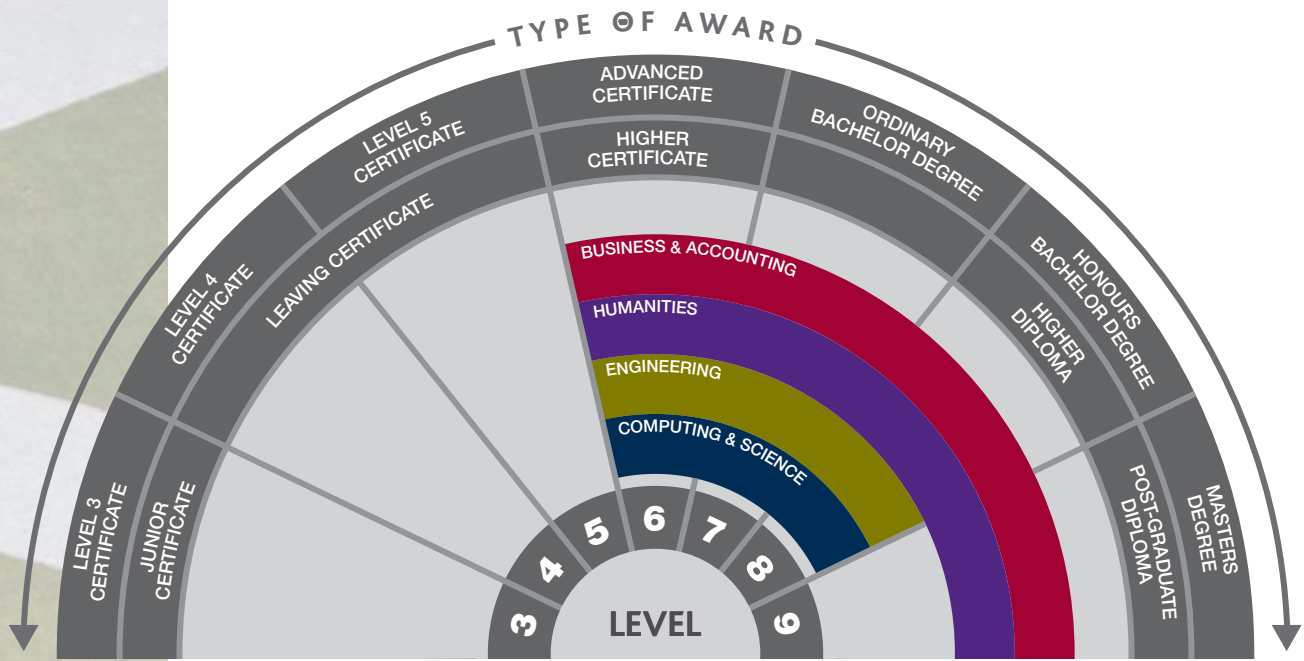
TYPE OF AWARD

LEVEL 3 CERTIFICATE

JUNIOR CERTIFICATE

LEVEL 4 CERTIFICATE

LEAVING CERTIFICATE

LEVEL 5 CERTIFICATE

ADVANCED CERTIFICATE

HIGHER CERTIFICATE

ORDINARY BACHELOR DEGREE

HONOURS BACHELOR DEGREE

HIGHER DIPLOMA

POST-GRADUATE DIPLOMA

MASTERS DEGREE

BUSINESS & ACCOUNTING

HUMANITIES

ENGINEERING

COMPUTING & SCIENCE

3 4 5 6 7 8 9

LEVEL